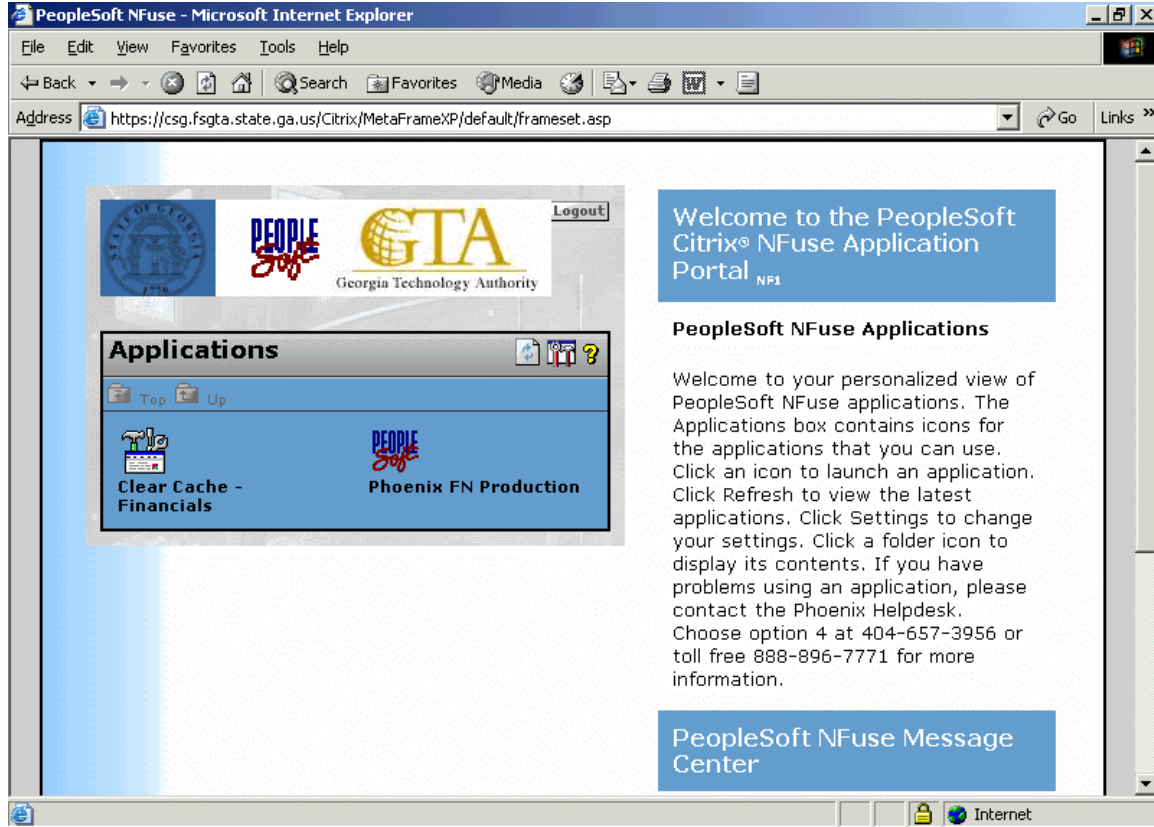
PeopleSoft NFuse - Microsoft Internet Explorer

File Edit View Favorites Tools Help

Back Search Favorites Media

Address https://csg.fsgta.state.ga.us/Citrix/MetaFrameXP/default/frameset.asp Go Links

PEOPLE Soft GTA Georgia Technology Authority Logout

Applications

Top Up

Clear Cache - Financials

PEOPLE Soft Phoenix FN Production

Welcome to the PeopleSoft Citrix® NFuse Application Portal NF1

PeopleSoft NFuse Applications

Welcome to your personalized view of PeopleSoft NFuse applications. The Applications box contains icons for the applications that you can use. Click an icon to launch an application. Click Refresh to view the latest applications. Click Settings to change your settings. Click a folder icon to display its contents. If you have problems using an application, please contact the Phoenix Helpdesk. Choose option 4 at 404-657-3956 or toll free 888-896-7771 for more information.

PeopleSoft NFuse Message Center

Internet